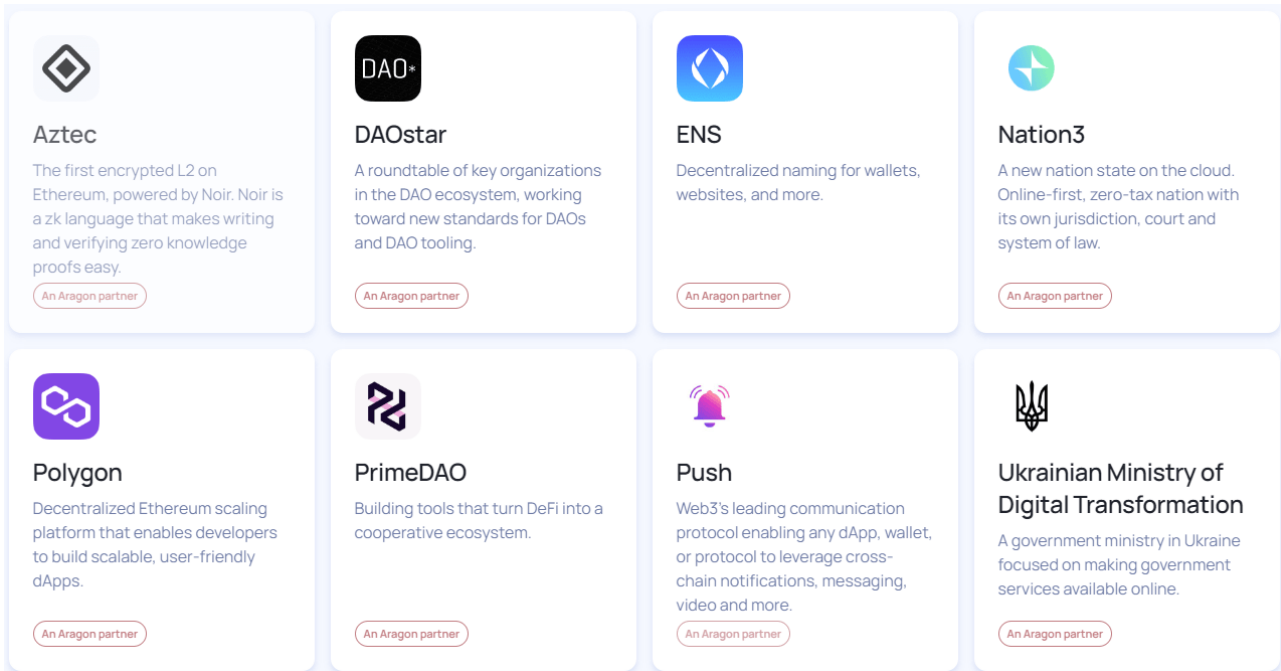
DAO*

Aztec

The first encrypted L2 on Ethereum, powered by Noir. Noir is a zk language that makes writing and verifying zero knowledge proofs easy.

An Aragon partner

DAOstar

A roundtable of key organizations in the DAO ecosystem, working toward new standards for DAOs and DAO tooling.

An Aragon partner

ENS

Decentralized naming for wallets, websites, and more.

An Aragon partner

Nation3

A new nation state on the cloud. Online-first, zero-tax nation with its own jurisdiction, court and system of law.

An Aragon partner

Polygon

Decentralized Ethereum scaling platform that enables developers to build scalable, user-friendly dApps.

An Aragon partner

PrimeDAO

Building tools that turn DeFi into a cooperative ecosystem.

An Aragon partner

Push

Web3's leading communication protocol enabling any dApp, wallet, or protocol to leverage cross-chain notifications, messaging, video and more.

An Aragon partner

Ukrainian Ministry of Digital Transformation

A government ministry in Ukraine focused on making government services available online.

An Aragon partner